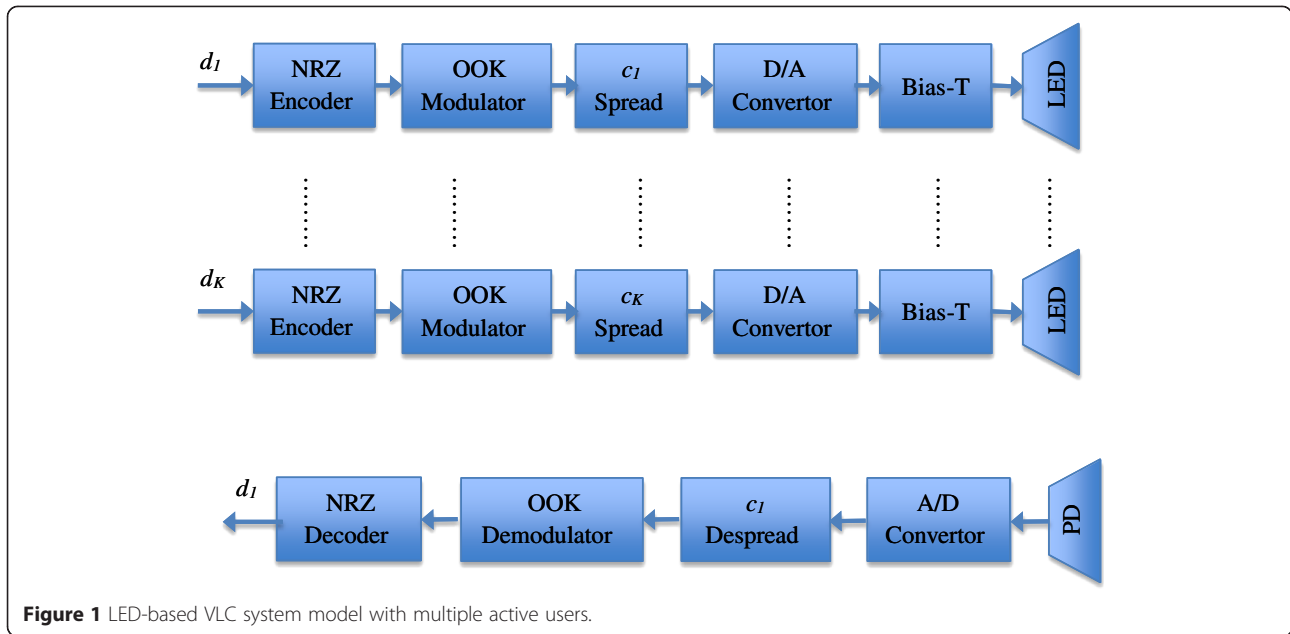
$d_1$

NRZ Encoder

OOK Modulator

$c_1$ Spread

D/A Convertor

Bias-T

LED

$d_K$

NRZ Encoder

OOK Modulator

$c_K$ Spread

D/A Convertor

Bias-T

LED

$d_1$

NRZ Decoder

OOK Demodulator

$c_1$ Despread

A/D Convertor

PD

**Figure 1** LED-based VLC system model with multiple active users.